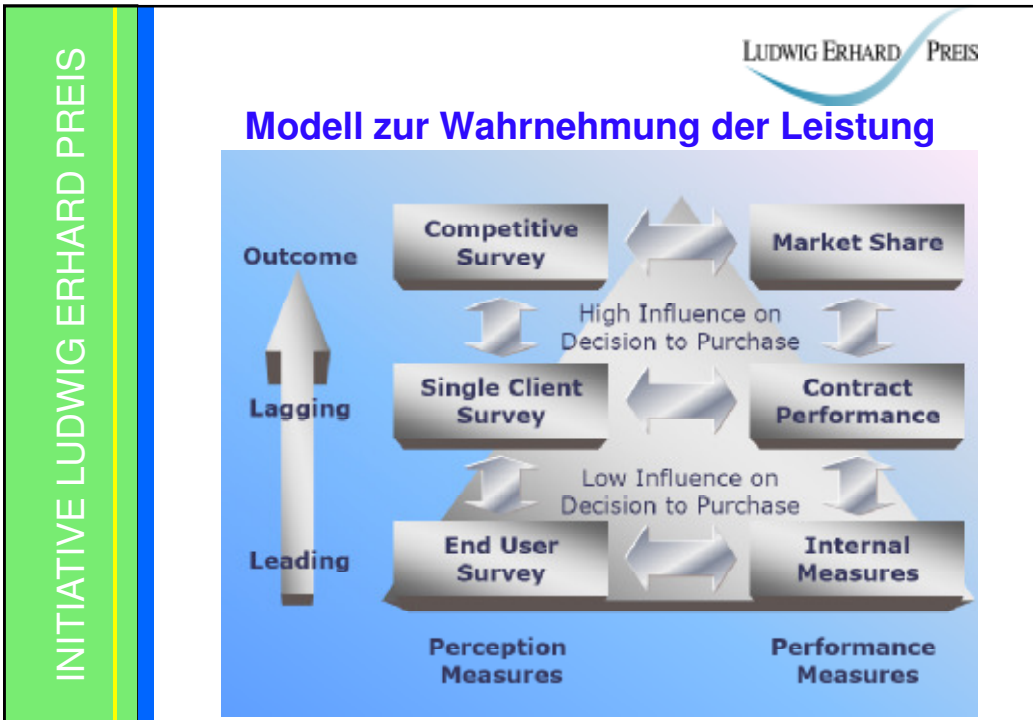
INITIATIVE LUDWIG ERHARD PREIS

LUDWIG ERHARD PREIS

Modell zur Wahrnehmung der Leistung

Outcome

Lagging

Leading

Competitive Survey

Market Share

High Influence on Decision to Purchase

Single Client Survey

Contract Performance

Low Influence on Decision to Purchase

End User Survey

Internal Measures

Perception Measures

Performance Measures